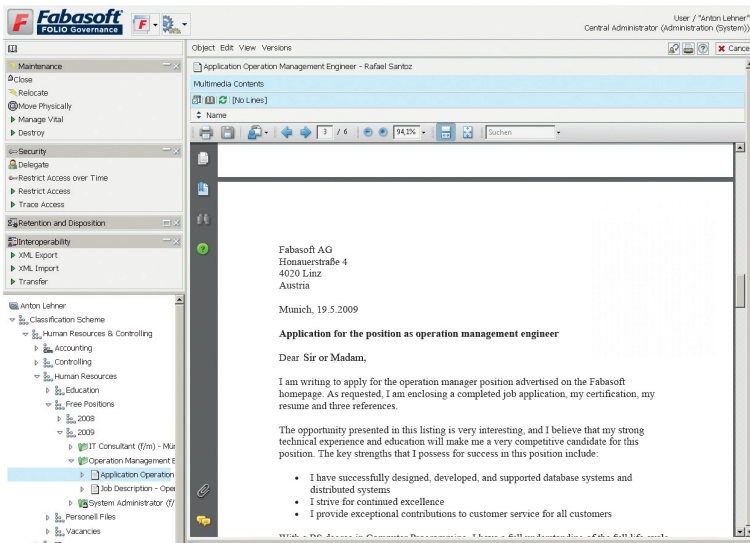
Fabasoft FOLIO Governance

User / "Anton Lehner"
Central Administrator (Administration (System))

Object Edit View Versions

Cancel

Maintenance
Close
Relocate
Move Physically
Manage Vital
Destroy

Security
Delegate
Restrict Access over Time
Restrict Access
Trace Access

Retention and Disposition

Interoperability
XML Export
XML Import
Transfer

Anton Lehner
Classification Scheme
Human Resources & Controlling
Accounting
Controlling
Human Resources
Education
Free Positions
2008
2009
IT Consultant (f/m) - Mu
Operation Management E
Application Operation
Job Description - Ope
System Administrator (f/
Personell Files
Vacancies

Application Operation Management Engineer - Rafael Santoz

Multimedia Contents

[No Lines]

Name

3 / 6

94,1%

Suchen

Fabasoft AG
Honauerstraße 4
4020 Linz
Austria

Munich, 19.5.2009

Application for the position as operation management engineer

Dear Sir or Madam,

I am writing to apply for the operation manager position advertised on the Fabasoft homepage. As requested, I am enclosing a completed job application, my certification, my resume and three references.

The opportunity presented in this listing is very interesting, and I believe that my strong technical experience and education will make me a very competitive candidate for this position. The key strengths that I possess for success in this position include:

- I have successfully designed, developed, and supported database systems and distributed systems
- I strive for continued excellence
- I provide exceptional contributions to customer service for all customers

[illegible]